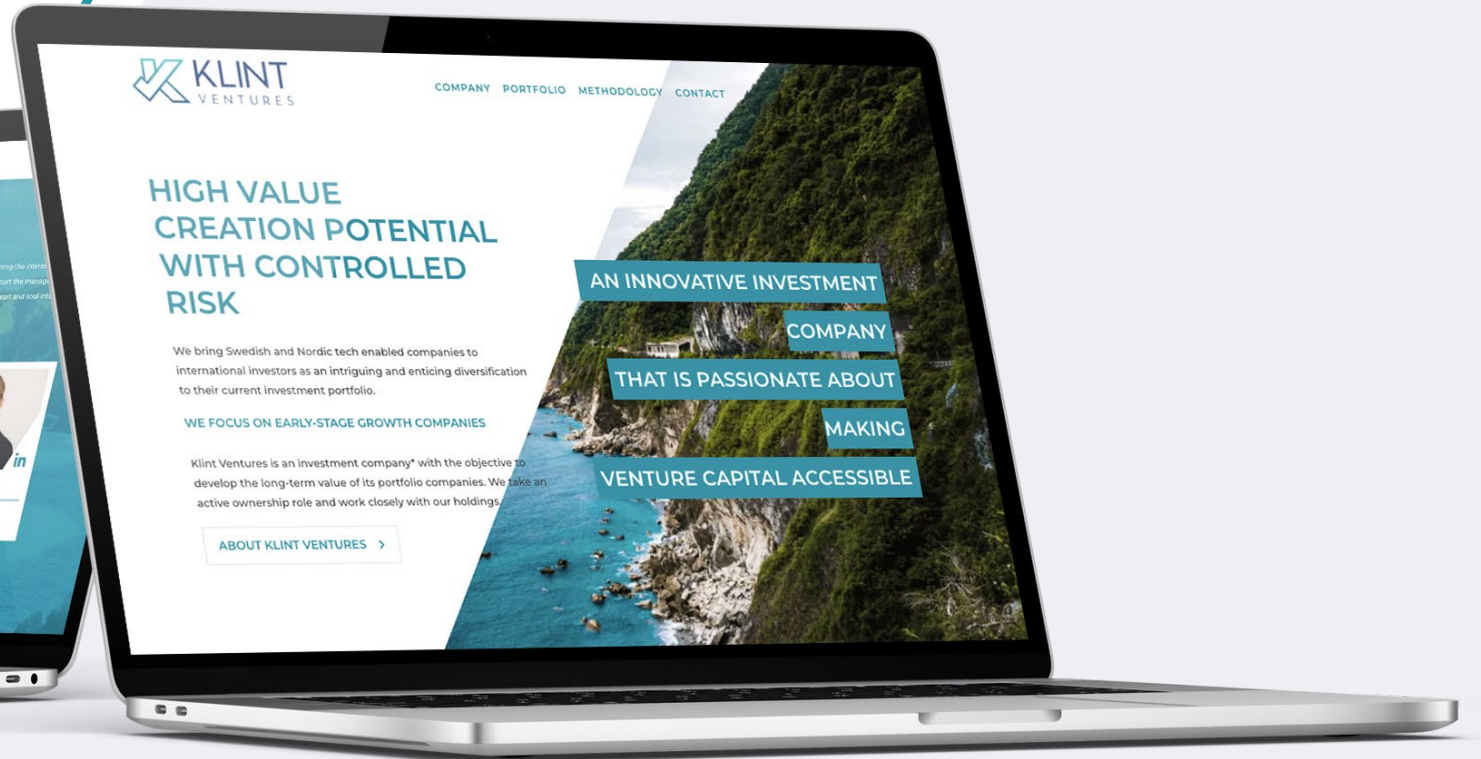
KLINT VENTURES

COMPANY PORTFOLIO METHODOLOGY CONTACT

HIGH VALUE CREATION POTENTIAL WITH CONTROLLED RISK

We bring Swedish and Nordic tech enabled companies to international investors as an intriguing and enticing diversification to their current investment portfolio.

WE FOCUS ON EARLY-STAGE GROWTH COMPANIES

Klint Ventures is an investment company* with the objective to develop the long-term value of its portfolio companies. We take an active ownership role and work closely with our holdings.

ABOUT KLINT VENTURES >

AN INNOVATIVE INVESTMENT COMPANY THAT IS PASSIONATE ABOUT MAKING VENTURE CAPITAL ACCESSIBLE

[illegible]ring the intern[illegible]
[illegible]ort the manag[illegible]
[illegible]eart and soul in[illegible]

in